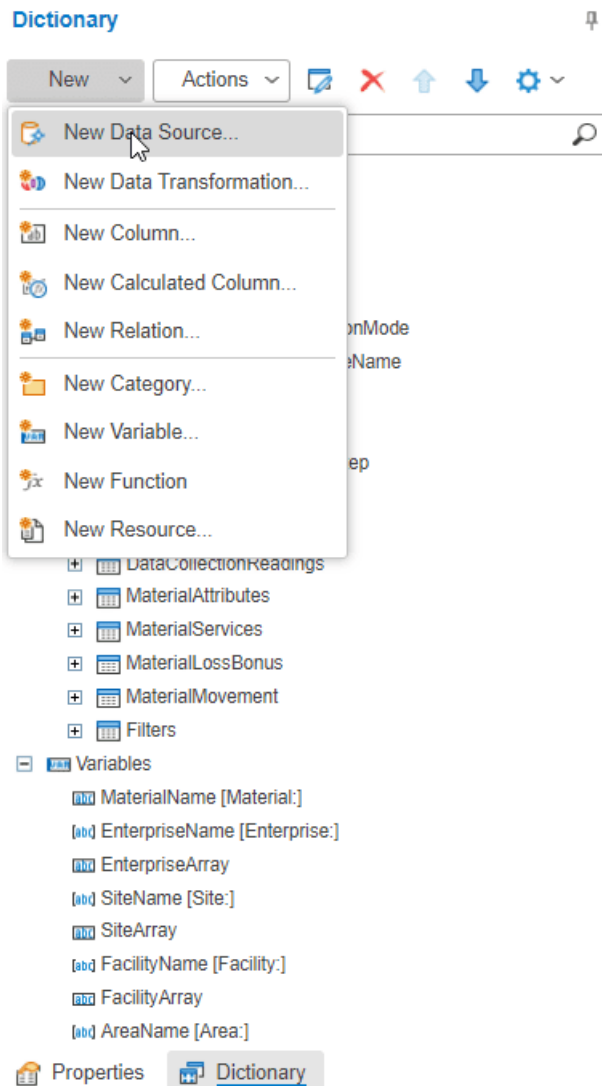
Dictionary

New

Actions

New Data Source...

New Data Transformation...

New Column...

New Calculated Column...

New Relation...

New Category...

New Variable...

New Function

New Resource...

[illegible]onMode

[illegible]eName

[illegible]ep

DataCollectionReadings

MaterialAttributes

MaterialServices

MaterialLossBonus

MaterialMovement

Filters

Variables

MaterialName [Material:]

EnterpriseName [Enterprise:]

EnterpriseArray

SiteName [Site:]

SiteArray

FacilityName [Facility:]

FacilityArray

AreaName [Area:]

Properties

Dictionary